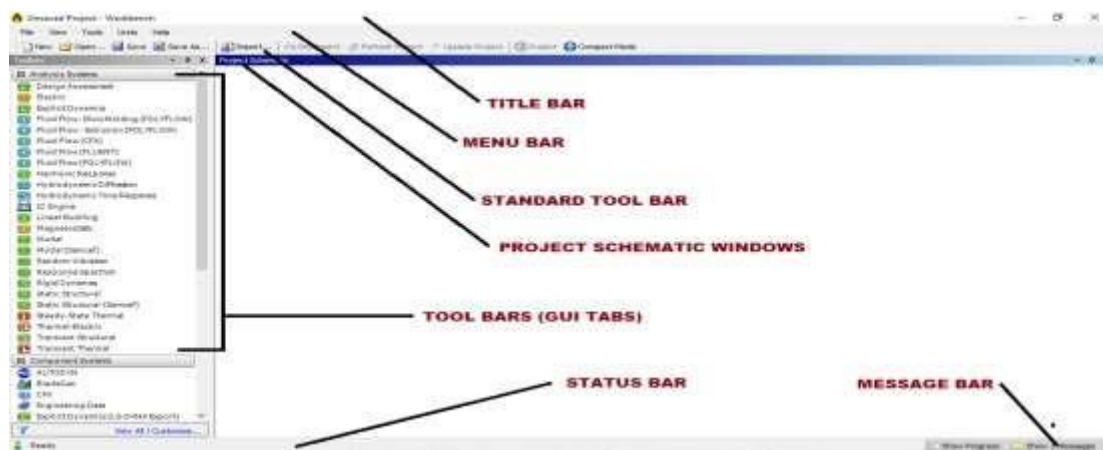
Unsaved Project - Workbench

File View Tools Units Help

New Open... Save Save As... Import... Reconnect Refresh Project Update Project Project Compact Mode

Toolbox

Analysis Systems

Design Assessment
Electric
Explicit Dynamics
Fluid Flow - BlowMolding (Polyflow)
Fluid Flow - Extrusion (POLYFLOW)
Fluid Flow (CFX)
Fluid Flow (FLUENT)
Fluid Flow (POLYFLOW)
Harmonic Response
Hydrodynamic Diffraction
Hydrodynamic Time Response
IC Engine
Linear Buckling
Magnetostatic
Modal
Modal (Samcef)
Random Vibration
Response Spectrum
Rigid Dynamics
Static Structural
Static Structural (Samcef)
Steady-State Thermal
Thermal-Electric
Transient Structural
Transient Thermal

Component Systems

AUTODYN
BladeGen
CFX
Engineering Data
Explicit Dynamics (LS-DYNA Export)

View All / Customize...

Ready

Project Schematic

TITLE BAR

MENU BAR

STANDARD TOOL BAR

PROJECT SCHEMATIC WINDOWS

TOOL BARS (GUI TABS)

STATUS BAR

MESSAGE BAR

Show Progress Show Messages